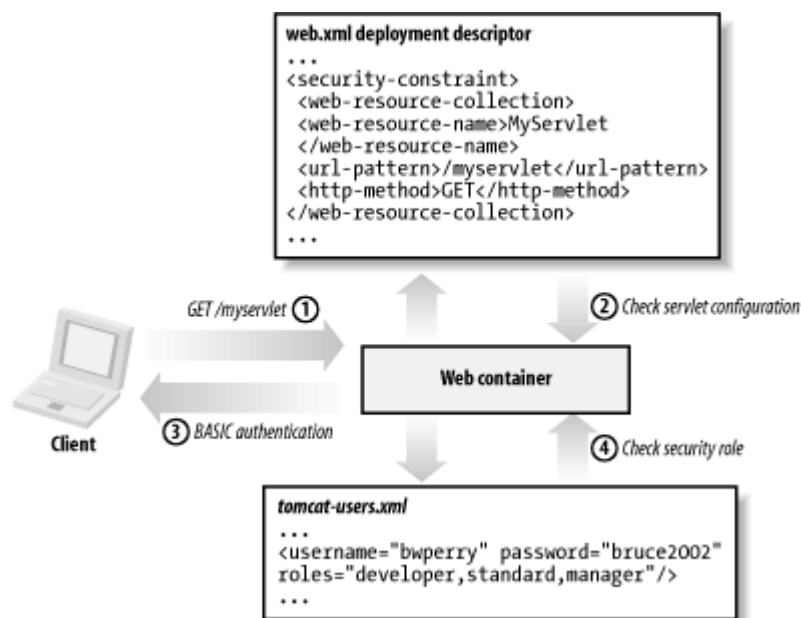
web.xml deployment descriptor
...
<security-constraint>
<web-resource-collection>
<web-resource-name>MyServlet
</web-resource-name>
<url-pattern>/myservlet</url-pattern>
<http-method>GET</http-method>
</web-resource-collection>
...

GET /myservlet ①

② Check servlet configuration

Web container

Client

③ BASIC authentication

④ Check security role

tomcat-users.xml
...
<username="bwperry" password="bruce2002"
roles="developer,standard,manager"/>
...